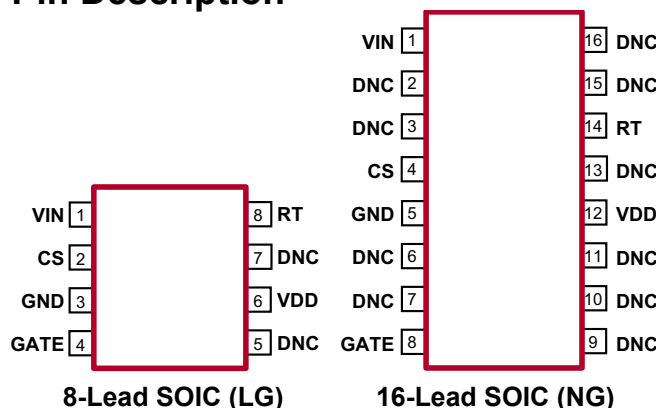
Pin Description

VIN 1
CS 2
GND 3
GATE 4
8 RT
7 DNC
6 VDD
5 DNC

8-Lead SOIC (LG)

VIN 1
DNC 2
DNC 3
CS 4
GND 5
DNC 6
DNC 7
GATE 8
16 DNC
15 DNC
14 RT
13 DNC
12 VDD
11 DNC
10 DNC
9 DNC

16-Lead SOIC (NG)